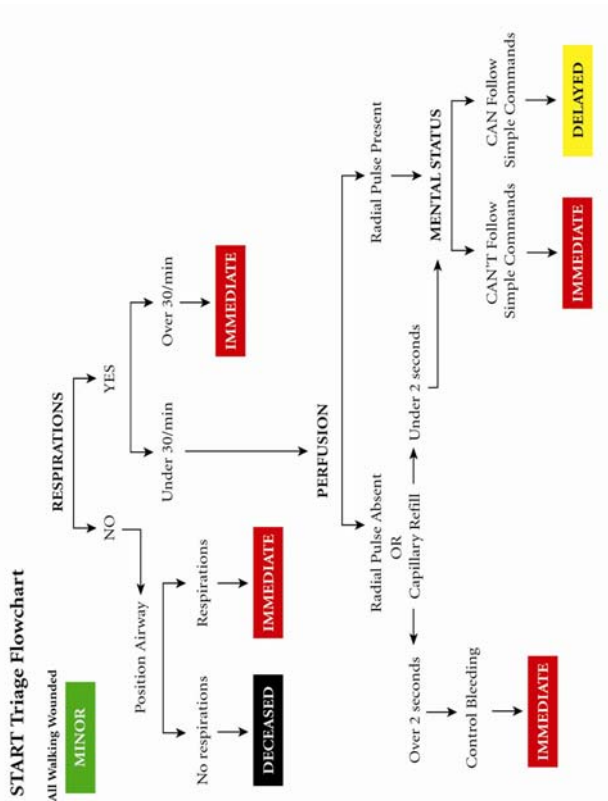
START Triage Flowchart

All Walking Wounded

MINOR

RESPIRATIONS

NO

YES

Position Airway

No respirations

Respirations

DECEASED

IMMEDIATE

Under 30/min

Over 30/min

IMMEDIATE

PERFUSION

Radial Pulse Absent OR Capillary Refill

Over 2 seconds

Under 2 seconds

Radial Pulse Present

Control Bleeding

IMMEDIATE

MENTAL STATUS

CAN'T Follow Simple Commands

CAN Follow Simple Commands

IMMEDIATE

DELAYED